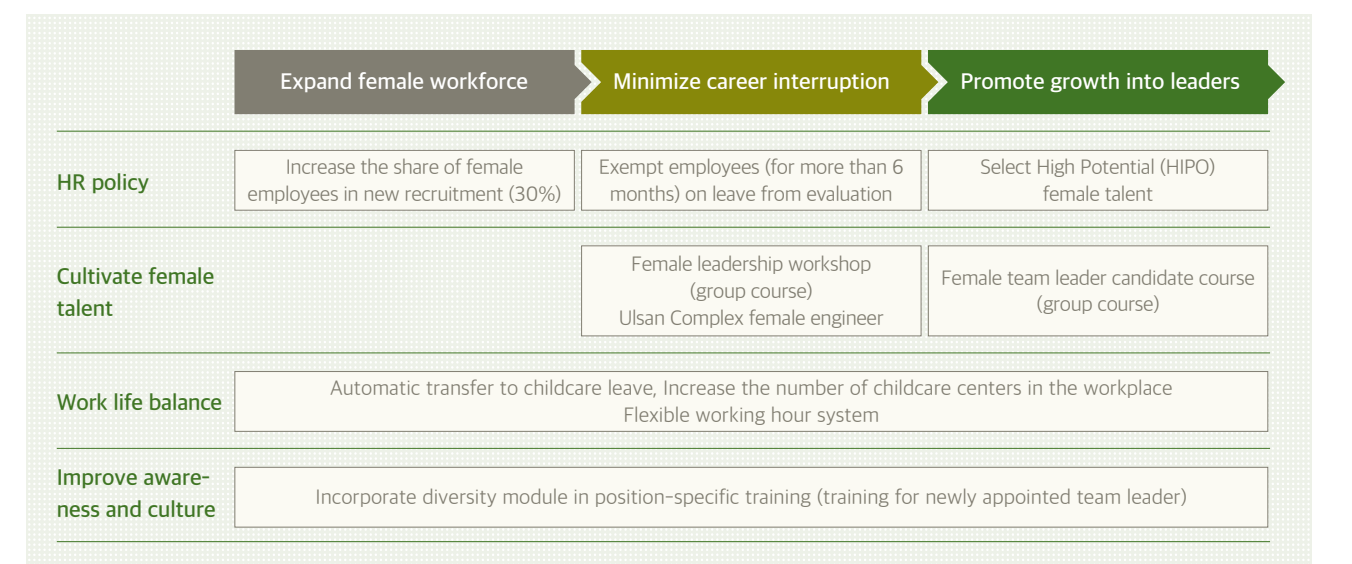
| | Expand female workforce | Minimize career interruption | Promote growth into leaders |
|---|---|---|---|
| HR policy | Increase the share of female employees in new recruitment (30%) | Exempt employees (for more than 6 months) on leave from evaluation | Select High Potential (HIPO) female talent |
| Cultivate female talent | | Female leadership workshop (group course) Ulsan Complex female engineer | Female team leader candidate course (group course) |
| Work life balance | Automatic transfer to childcare leave, Increase the number of childcare centers in the workplace Flexible working hour system | | |
| Improve awareness and culture | Incorporate diversity module in position-specific training (training for newly appointed team leader) | | |